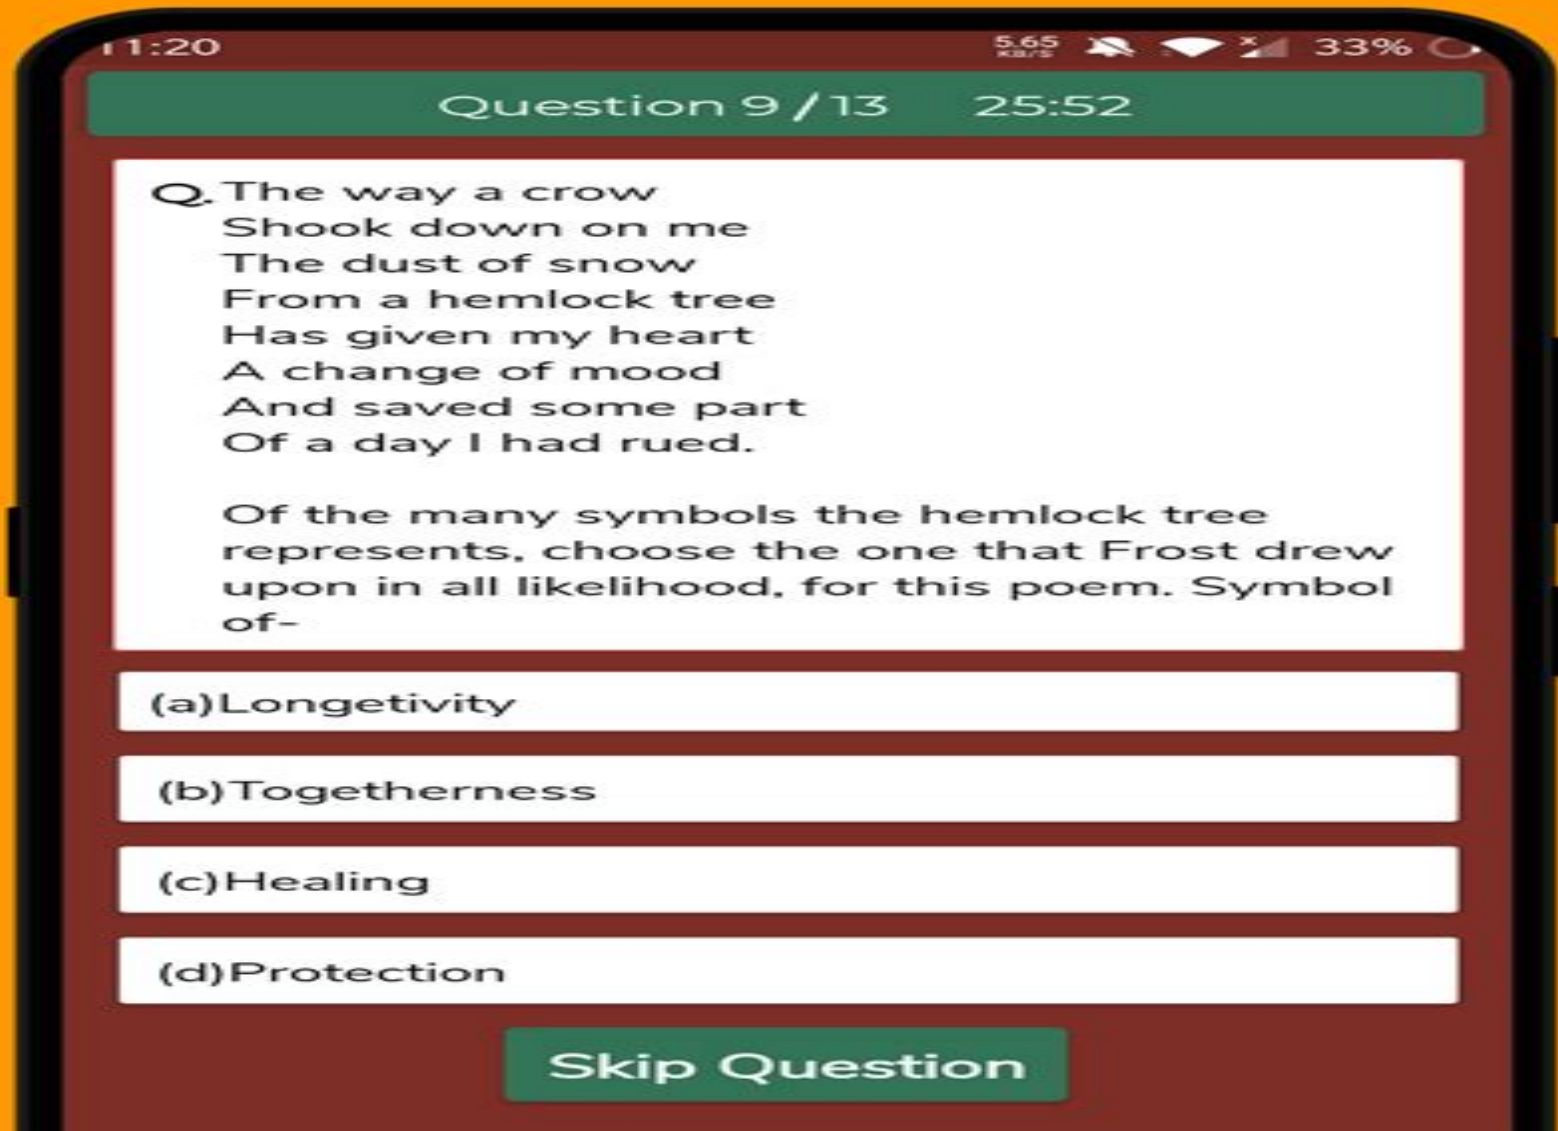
11:20 5.65 KB/S 33%

Question 9 / 13 25:52

Q. The way a crow
Shook down on me
The dust of snow
From a hemlock tree
Has given my heart
A change of mood
And saved some part
Of a day I had rued.

Of the many symbols the hemlock tree represents, choose the one that Frost drew upon in all likelihood, for this poem. Symbol of-

(a)Longetivity

(b)Togetherness

(c)Healing

(d)Protection

Skip Question